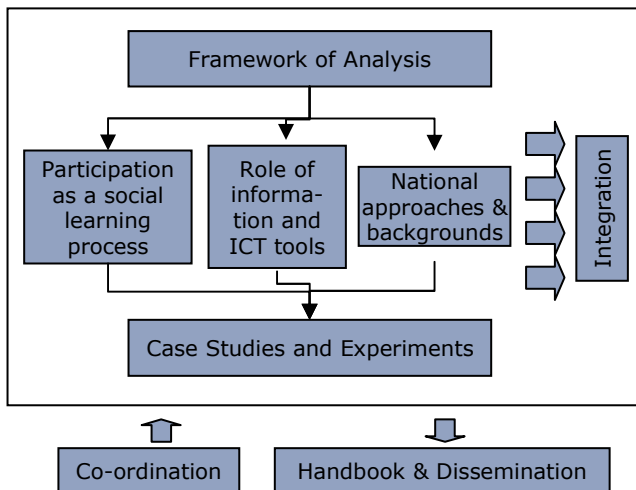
Framework of Analysis

Participation as a social learning process

Role of information and ICT tools

National approaches & backgrounds

Integration

Case Studies and Experiments

Co-ordination

Handbook & Dissemination